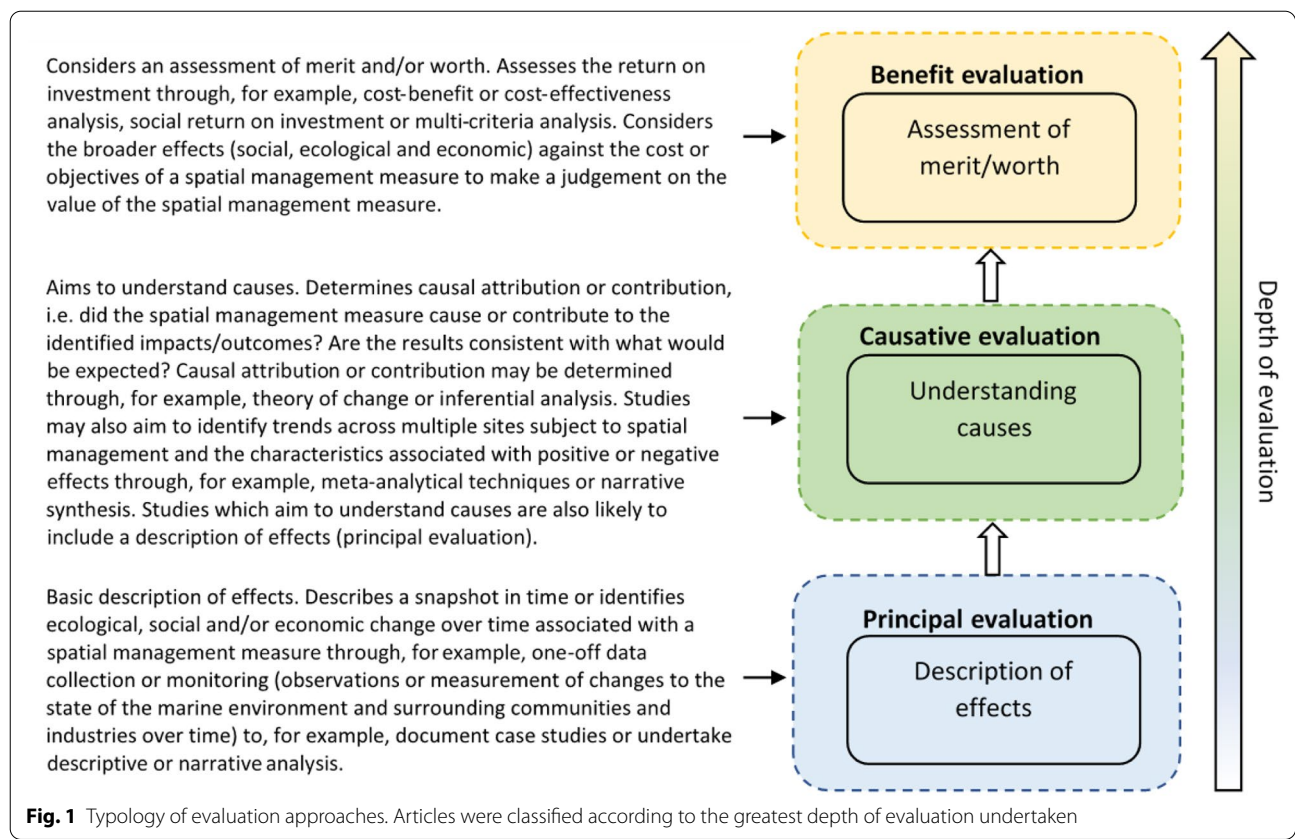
Considers an assessment of merit and/or worth. Assesses the return on investment through, for example, cost-benefit or cost-effectiveness analysis, social return on investment or multi-criteria analysis. Considers the broader effects (social, ecological and economic) against the cost or objectives of a spatial management measure to make a judgement on the value of the spatial management measure.

Benefit evaluation

Assessment of merit/worth

Aims to understand causes. Determines causal attribution or contribution, i.e. did the spatial management measure cause or contribute to the identified impacts/outcomes? Are the results consistent with what would be expected? Causal attribution or contribution may be determined through, for example, theory of change or inferential analysis. Studies may also aim to identify trends across multiple sites subject to spatial management and the characteristics associated with positive or negative effects through, for example, meta-analytical techniques or narrative synthesis. Studies which aim to understand causes are also likely to include a description of effects (principal evaluation).

Causative evaluation

Understanding causes

Basic description of effects. Describes a snapshot in time or identifies ecological, social and/or economic change over time associated with a spatial management measure through, for example, one-off data collection or monitoring (observations or measurement of changes to the state of the marine environment and surrounding communities and industries over time) to, for example, document case studies or undertake descriptive or narrative analysis.

Principal evaluation

Description of effects

Depth of evaluation

**Fig. 1** Typology of evaluation approaches. Articles were classified according to the greatest depth of evaluation undertaken